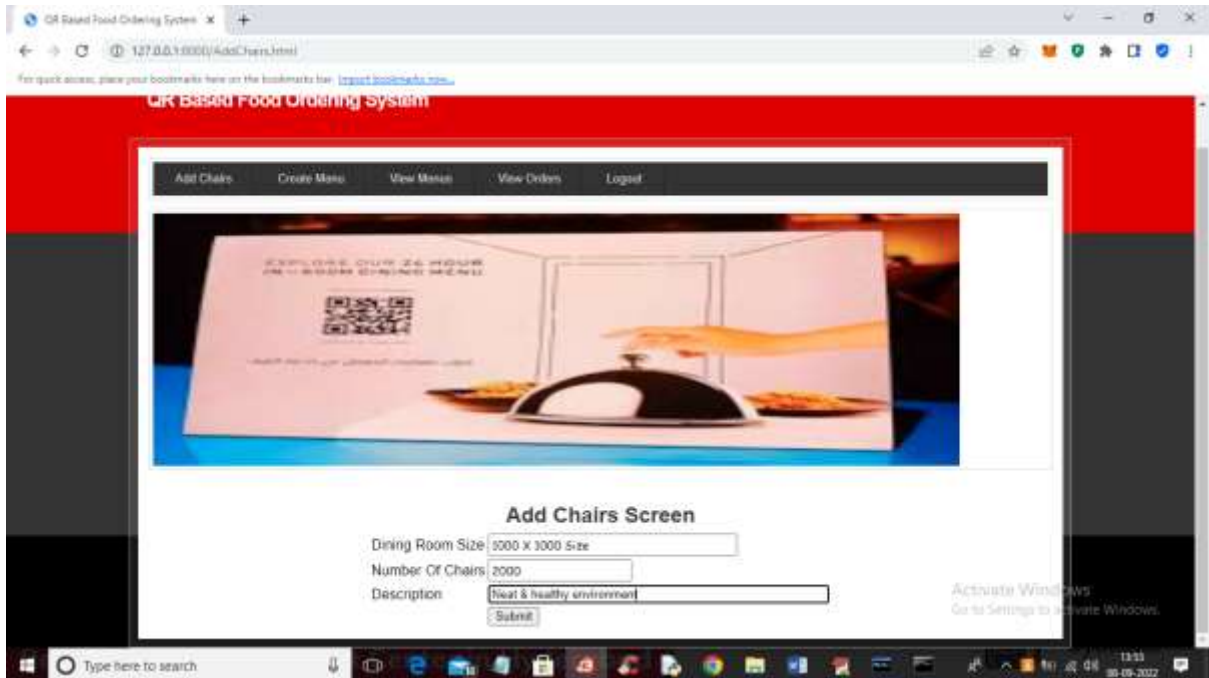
QR Based Food Ordering System ×

127.0.0.1:8000/AddChairs.html

For quick access, place your bookmarks here on the bookmarks bar. Import bookmarks now...

QR Based Food Ordering System

Add Chairs Create Menu View Menus View Orders Logout

EXPLORE OUR 24 HOUR IN-ROOM DINING MENU

Add Chairs Screen

Dining Room Size 1000 X 1000 Size

Number Of Chairs 2000

Description Neat & healthy environment

Submit

Activate Windows
Go to Settings to activate Windows.

Type here to search

13:33
30-09-2022